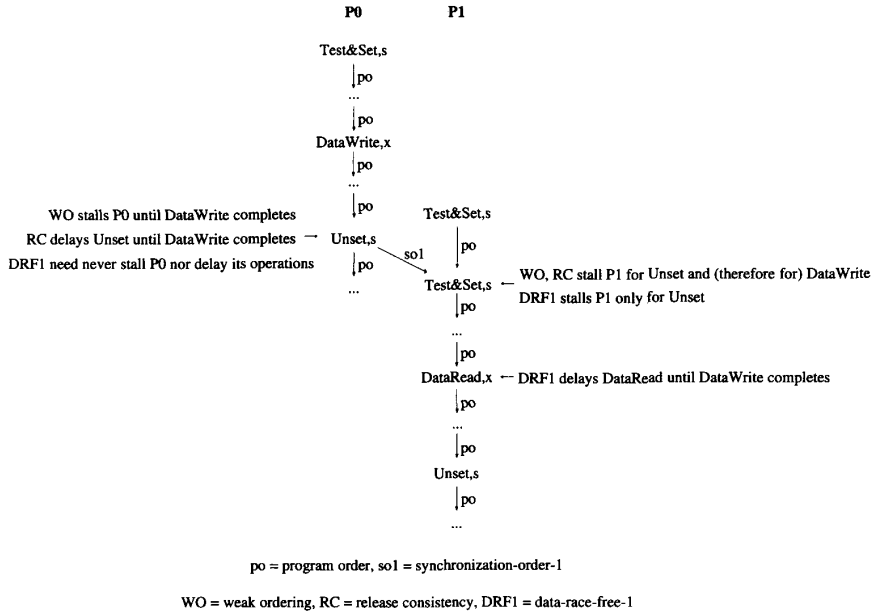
P0

P1

Test&Set,s

po

...

po

DataWrite,x

po

...

po

WO stalls P0 until DataWrite completes

RC delays Unset until DataWrite completes →

DRF1 need never stall P0 nor delay its operations

Unset,s

so1

po

...

Test&Set,s

po

Test&Set,s

← WO, RC stall P1 for Unset and (therefore for) DataWrite

DRF1 stalls P1 only for Unset

po

...

po

DataRead,x ← DRF1 delays DataRead until DataWrite completes

po

...

po

Unset,s

po

...

po = program order, so1 = synchronization-order-1

WO = weak ordering, RC = release consistency, DRF1 = data-race-free-1